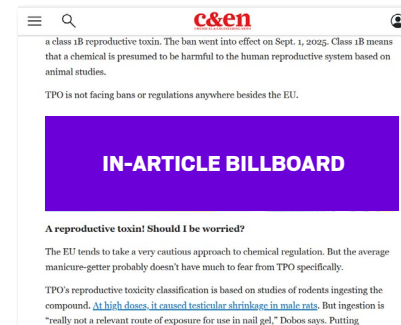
c&en

a class 1B reproductive toxin. The ban went into effect on Sept. 1, 2025. Class 1B means that a chemical is presumed to be harmful to the human reproductive system based on animal studies.

TPO is not facing bans or regulations anywhere besides the EU.

IN-ARTICLE BILLBOARD

A reproductive toxin! Should I be worried?

The EU tends to take a very cautious approach to chemical regulation. But the average manicure-getter probably doesn't have much to fear from TPO specifically.

TPO's reproductive toxicity classification is based on studies of rodents ingesting the compound. At high doses, it caused testicular shrinkage in male rats. But ingestion is "really not a relevant route of exposure for use in nail gel," Dobos says. Putting